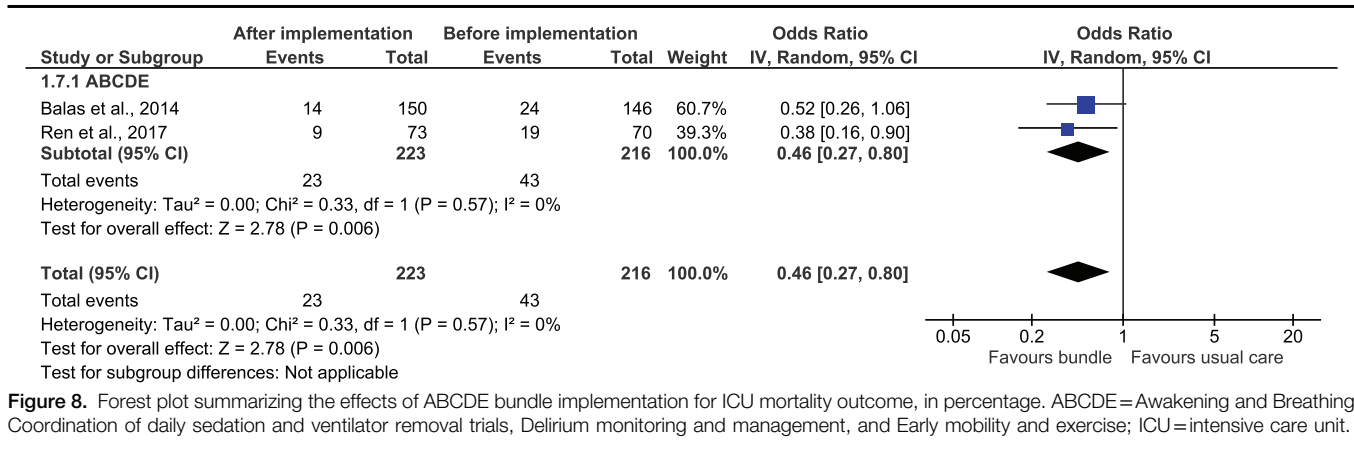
| Study or Subgroup | After implementation Events | After implementation Total | Before implementation Events | Before implementation Total | Weight | Odds Ratio IV, Random, 95% CI |
|---|---|---|---|---|---|---|
| 1.7.1 ABCDE | | | | | | |
| Balas et al., 2014 | 14 | 150 | 24 | 146 | 60.7% | 0.52 [0.26, 1.06] |
| Ren et al., 2017 | 9 | 73 | 19 | 70 | 39.3% | 0.38 [0.16, 0.90] |
| Subtotal (95% CI) | | 223 | | 216 | 100.0% | 0.46 [0.27, 0.80] |
| Total events | 23 | | 43 | | | |

Heterogeneity: Tau² = 0.00; Chi² = 0.33, df = 1 (P = 0.57); I² = 0%
Test for overall effect: Z = 2.78 (P = 0.006)

| Total (95% CI) | | 223 | | 216 | 100.0% | 0.46 [0.27, 0.80] |
|---|---|---|---|---|---|---|
| Total events | 23 | | 43 | | | |

Heterogeneity: Tau² = 0.00; Chi² = 0.33, df = 1 (P = 0.57); I² = 0%
Test for overall effect: Z = 2.78 (P = 0.006)
Test for subgroup differences: Not applicable

Odds Ratio
IV, Random, 95% CI
0.05 0.2 1 5 20
Favours bundle Favours usual care

Figure 8. Forest plot summarizing the effects of ABCDE bundle implementation for ICU mortality outcome, in percentage. ABCDE = Awakening and Breathing Coordination of daily sedation and ventilator removal trials, Delirium monitoring and management, and Early mobility and exercise; ICU = intensive care unit.